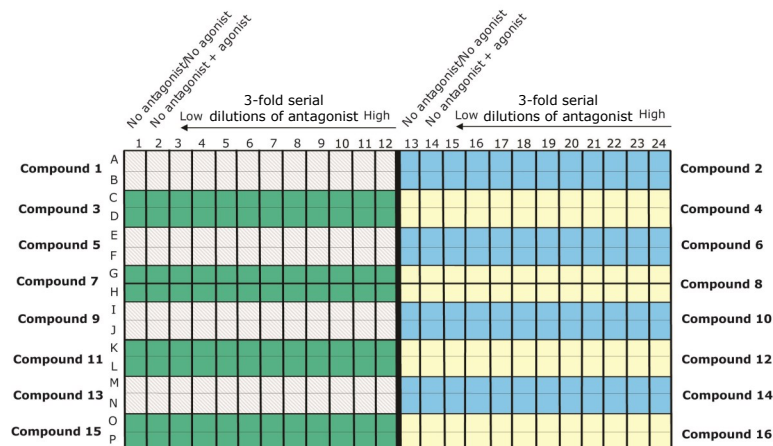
No antagonist/No agonist
No antagonist + agonist
3-fold serial dilutions of antagonist
Low High
No antagonist/No agonist
No antagonist + agonist
3-fold serial dilutions of antagonist
Low High

1 2 3 4 5 6 7 8 9 10 11 12 13 14 15 16 17 18 19 20 21 22 23 24

Compound 1 A B Compound 2
Compound 3 C D Compound 4
Compound 5 E F Compound 6
Compound 7 G H Compound 8
Compound 9 I J Compound 10
Compound 11 K L Compound 12
Compound 13 M N Compound 14
Compound 15 O P Compound 16